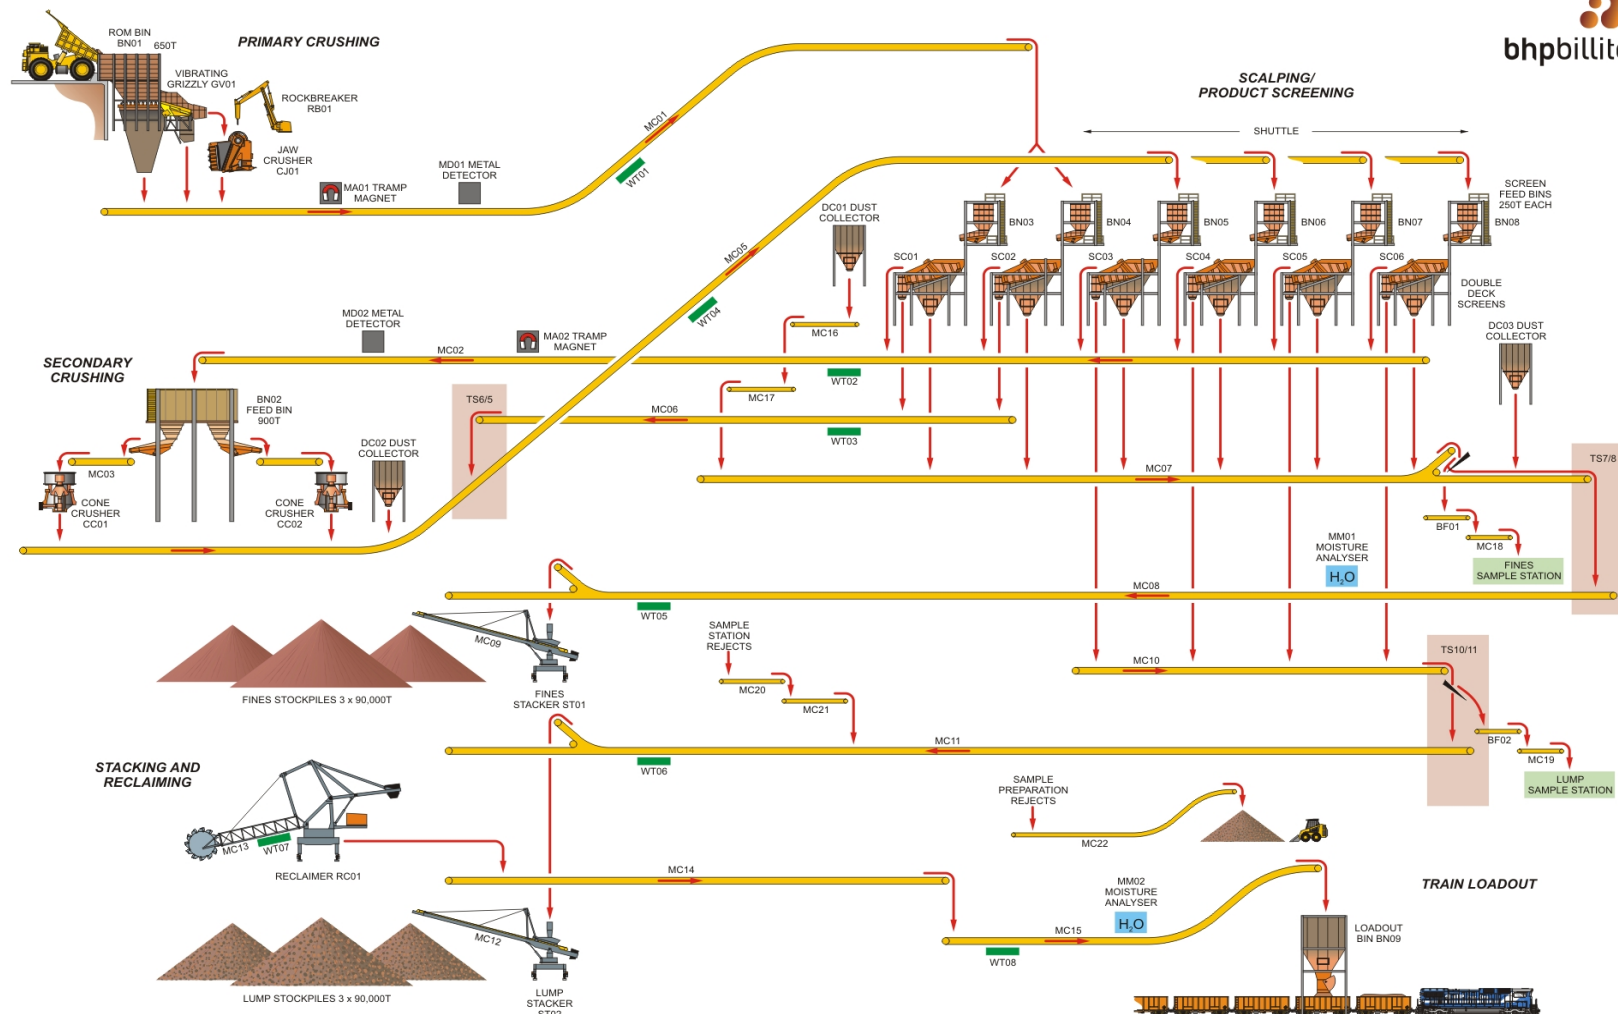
bhpbillit

PRIMARY CRUSHING

ROM BIN BN01 650T

VIBRATING GRIZZLY GV01

ROCKBREAKER RB01

JAW CRUSHER CJ01

MA01 TRAMP MAGNET

MD01 METAL DETECTOR

MC01

WT01

SCALPING/ PRODUCT SCREENING

SHUTTLE

SCREEN FEED BINS 250T EACH

BN03 BN04 BN05 BN06 BN07 BN08

SC01 SC02 SC03 SC04 SC05 SC06

DOUBLE DECK SCREENS

DC01 DUST COLLECTOR

MC05

WT04

MC16

DC03 DUST COLLECTOR

SECONDARY CRUSHING

MD02 METAL DETECTOR

MA02 TRAMP MAGNET

MC02

WT02

BN02 FEED BIN 900T

TS6/5

MC17

MC06

WT03

MC03

DC02 DUST COLLECTOR

CONE CRUSHER CC01

CONE CRUSHER CC02

MC07

TS7/8

BF01

MC18

MM01 MOISTURE ANALYSER

$H_2O$

FINES SAMPLE STATION

MC08

WT05

MC09

FINES STOCKPILES 3 x 90,000T

FINES STACKER ST01

SAMPLE STATION REJECTS

MC10

TS10/11

MC20

MC21

MC11

BF02

MC19

WT06

LUMP SAMPLE STATION

STACKING AND RECLAIMING

SAMPLE PREPARATION REJECTS

MC13

WT07

MC22

RECLAIMER RC01

MC14

TRAIN LOADOUT

MM02 MOISTURE ANALYSER

$H_2O$

MC12

MC15

WT08

LOADOUT BIN BN09

LUMP STOCKPILES 3 x 90,000T

LUMP STACKER ST02